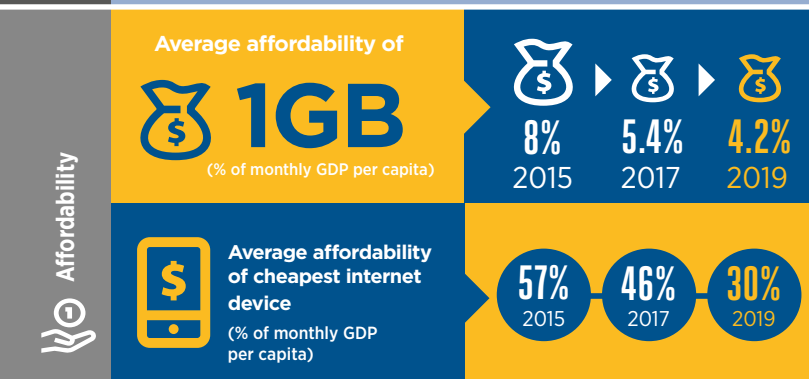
Affordability

Average affordability of

1GB

(% of monthly GDP per capita)

8%
2015

5.4%
2017

4.2%
2019

Average affordability of cheapest internet device

(% of monthly GDP per capita)

57%
2015

46%
2017

30%
2019